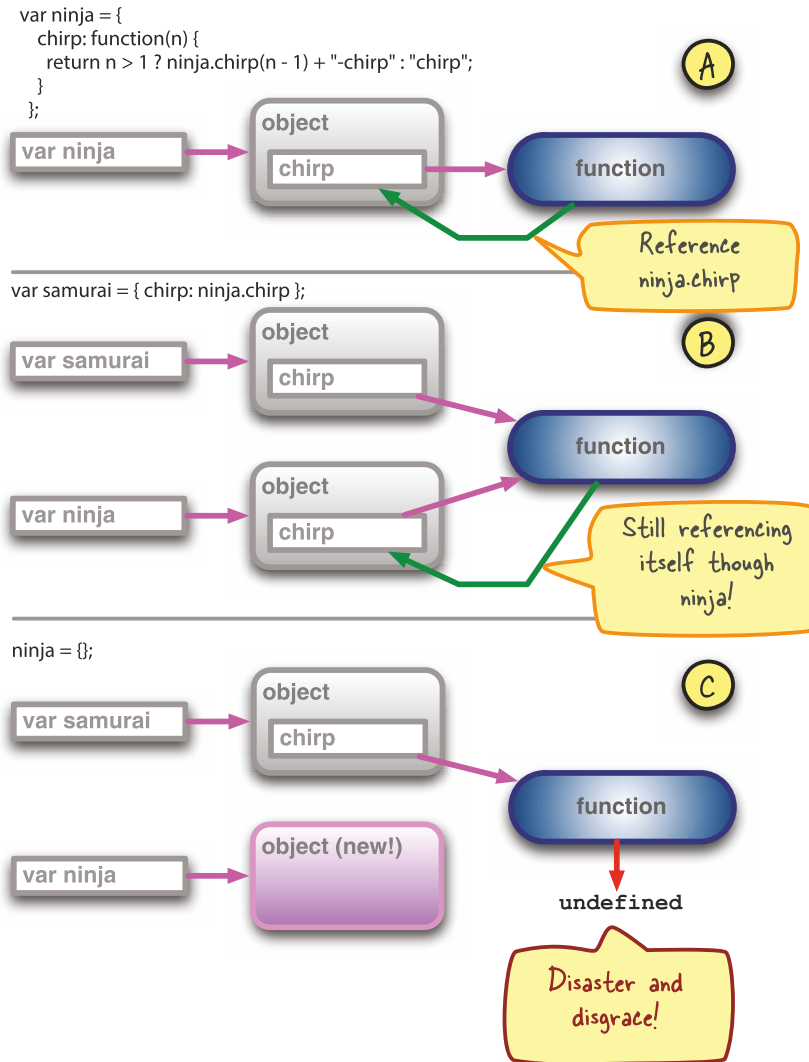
var ninja = {
chirp: function(n) {
return n > 1 ? ninja.chirp(n - 1) + "-chirp" : "chirp";
}
};

A

var ninja

object

chirp

function

Reference ninja.chirp

var samurai = { chirp: ninja.chirp };

B

var samurai

object

chirp

function

var ninja

object

chirp

Still referencing itself though ninja!

ninja = {};

C

var samurai

object

chirp

function

var ninja

object (new!)

undefined

Disaster and disgrace!